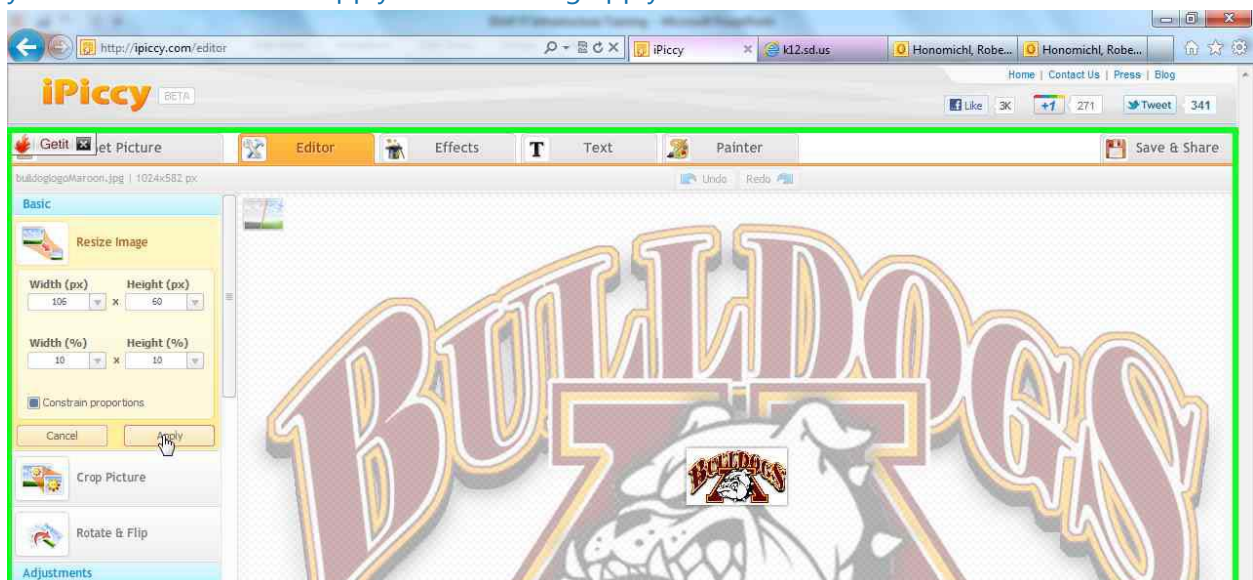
http://ipiccy.com/editor
iPiccy
k12.sd.us
Honomichl, Robe...
Honomichl, Robe...
Home | Contact Us | Press | Blog
iPiccy BETA
Like 3K
+1 271
Tweet 341
Getit
et Picture
Editor
Effects
Text
Painter
Save & Share
bulldoglogoMaroon.jpg | 1024x582 px
Undo Redo
Basic
Resize Image
Width (px) Height (px)
106 x 60
Width (%) Height (%)
10 x 10
Constrain proportions
Cancel
Apply
Crop Picture
Rotate & Flip
Adjustments
BULLDOGS